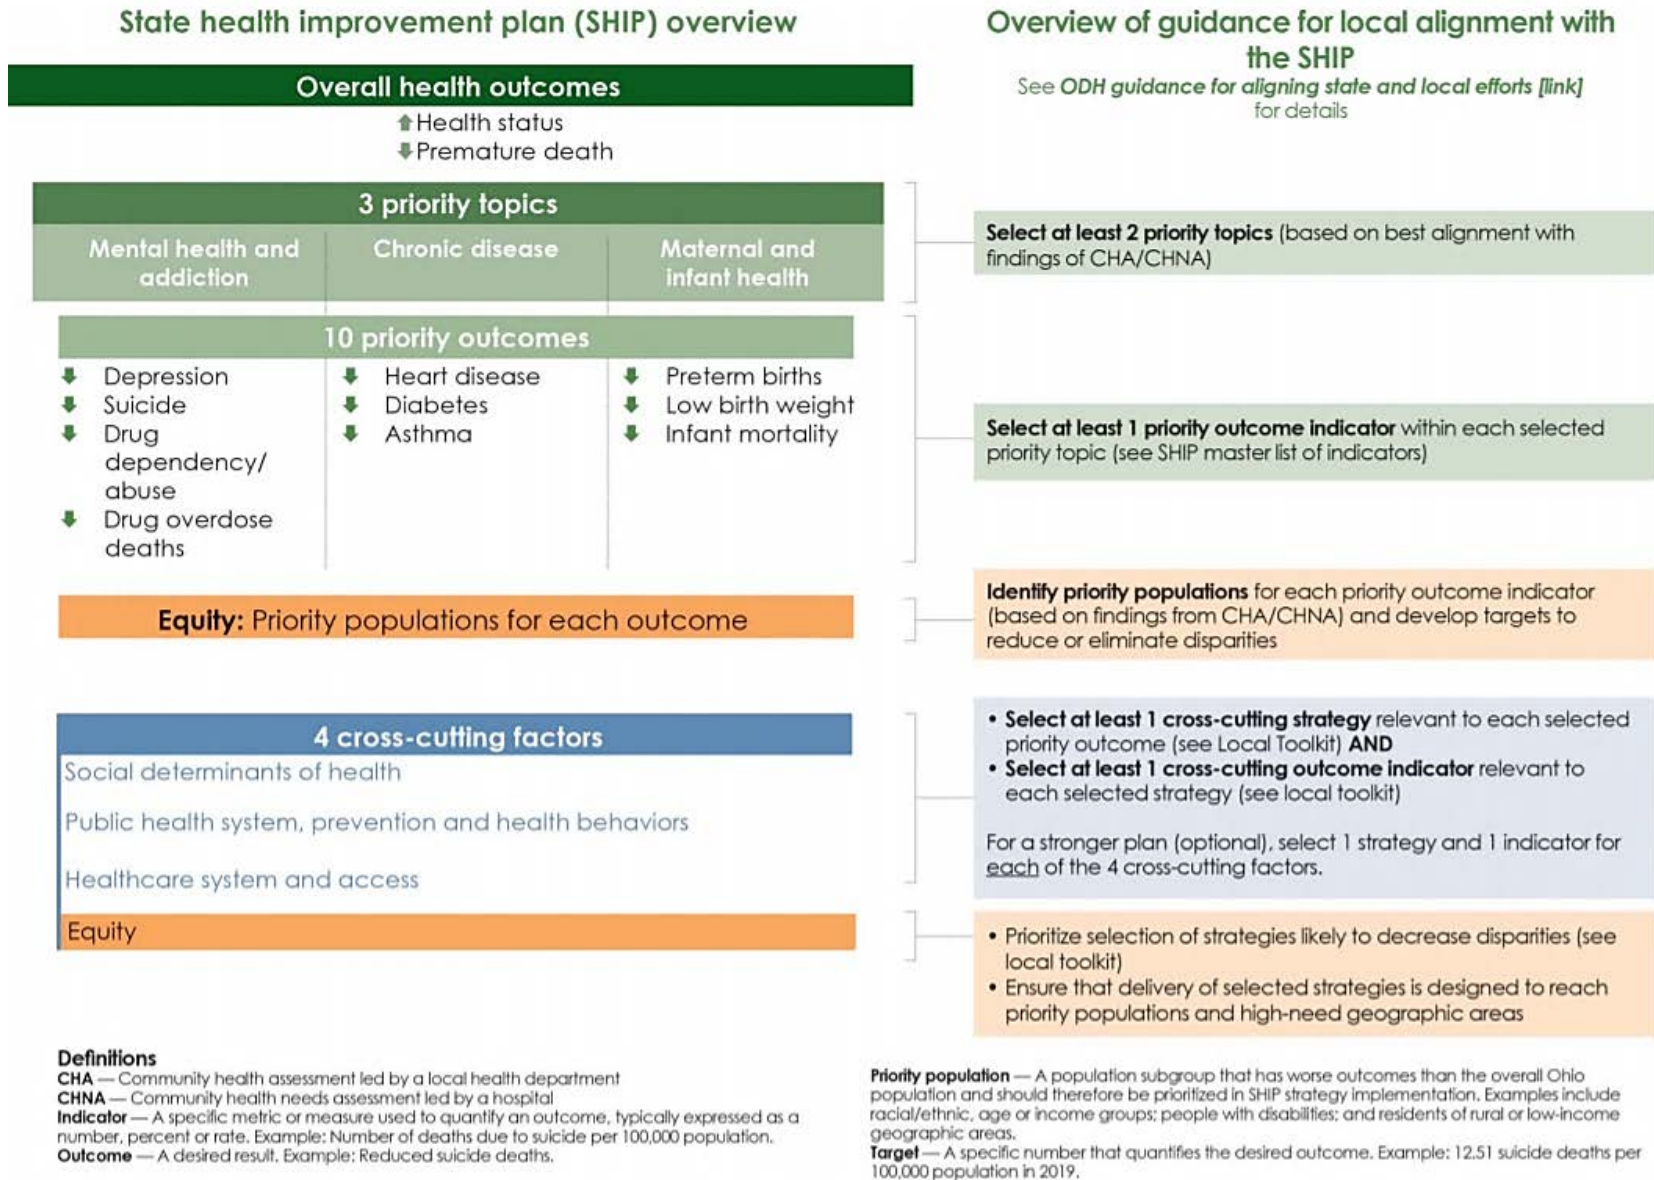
State health improvement plan (SHIP) overview

Overall health outcomes

⬆Health status
⬇Premature death

3 priority topics

Mental health and addiction

Chronic disease

Maternal and infant health

10 priority outcomes

⬇ Depression
⬇ Suicide
⬇ Drug dependency/ abuse
⬇ Drug overdose deaths

⬇ Heart disease
⬇ Diabetes
⬇ Asthma

⬇ Preterm births
⬇ Low birth weight
⬇ Infant mortality

Equity: Priority populations for each outcome

4 cross-cutting factors

Social determinants of health

Public health system, prevention and health behaviors

Healthcare system and access

Equity

Overview of guidance for local alignment with the SHIP

See ODH guidance for aligning state and local efforts [link] for details

Select at least 2 priority topics (based on best alignment with findings of CHA/CHNA)

Select at least 1 priority outcome indicator within each selected priority topic (see SHIP master list of indicators)

Identify priority populations for each priority outcome indicator (based on findings from CHA/CHNA) and develop targets to reduce or eliminate disparities

• Select at least 1 cross-cutting strategy relevant to each selected priority outcome (see Local Toolkit) AND
• Select at least 1 cross-cutting outcome indicator relevant to each selected strategy (see local toolkit)

For a stronger plan (optional), select 1 strategy and 1 indicator for each of the 4 cross-cutting factors.

• Prioritize selection of strategies likely to decrease disparities (see local toolkit)
• Ensure that delivery of selected strategies is designed to reach priority populations and high-need geographic areas

Definitions
CHA — Community health assessment led by a local health department
CHNA — Community health needs assessment led by a hospital
Indicator — A specific metric or measure used to quantify an outcome, typically expressed as a number, percent or rate. Example: Number of deaths due to suicide per 100,000 population.
Outcome — A desired result. Example: Reduced suicide deaths.

Priority population — A population subgroup that has worse outcomes than the overall Ohio population and should therefore be prioritized in SHIP strategy implementation. Examples include racial/ethnic, age or income groups; people with disabilities; and residents of rural or low-income geographic areas.
Target — A specific number that quantifies the desired outcome. Example: 12.51 suicide deaths per 100,000 population in 2019.